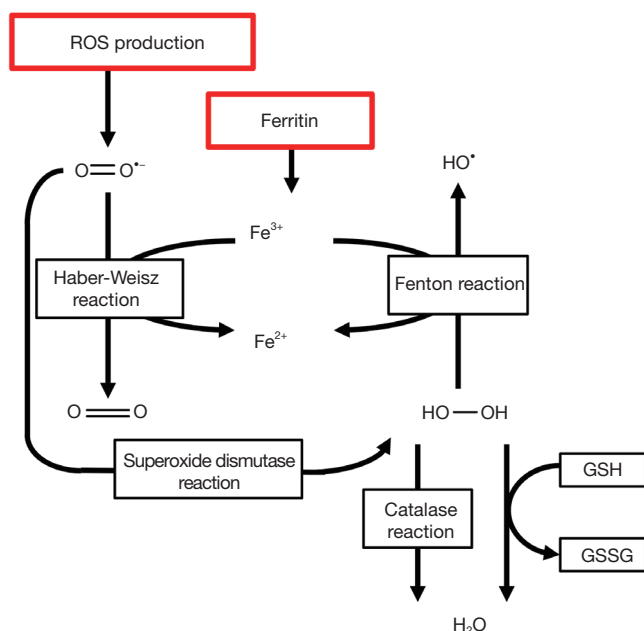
ROS production

Ferritin

$O=O^{\bullet-}$

$HO^{\bullet}$

$Fe^{3+}$

Haber-Weisz reaction

Fenton reaction

$Fe^{2+}$

$O=O$

HO—OH

Superoxide dismutase reaction

GSH

Catalase reaction

GSSG

$H_2O$